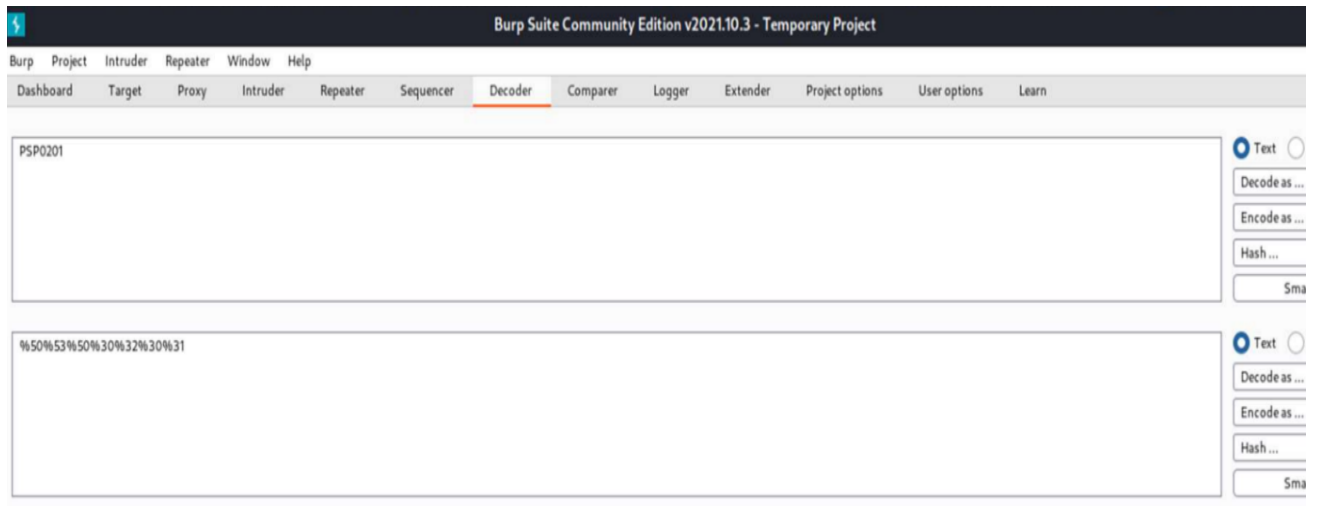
Burp Suite Community Edition v2021.10.3 - Temporary Project

Burp Project Intruder Repeater Window Help

Dashboard Target Proxy Intruder Repeater Sequencer Decoder Comparer Logger Extender Project options User options Learn

PSP0201

Text

Decode as ...

Encode as ...

Hash ...

Sma

%50%53%50%30%32%30%31

Text

Decode as ...

Encode as ...

Hash ...

Sma